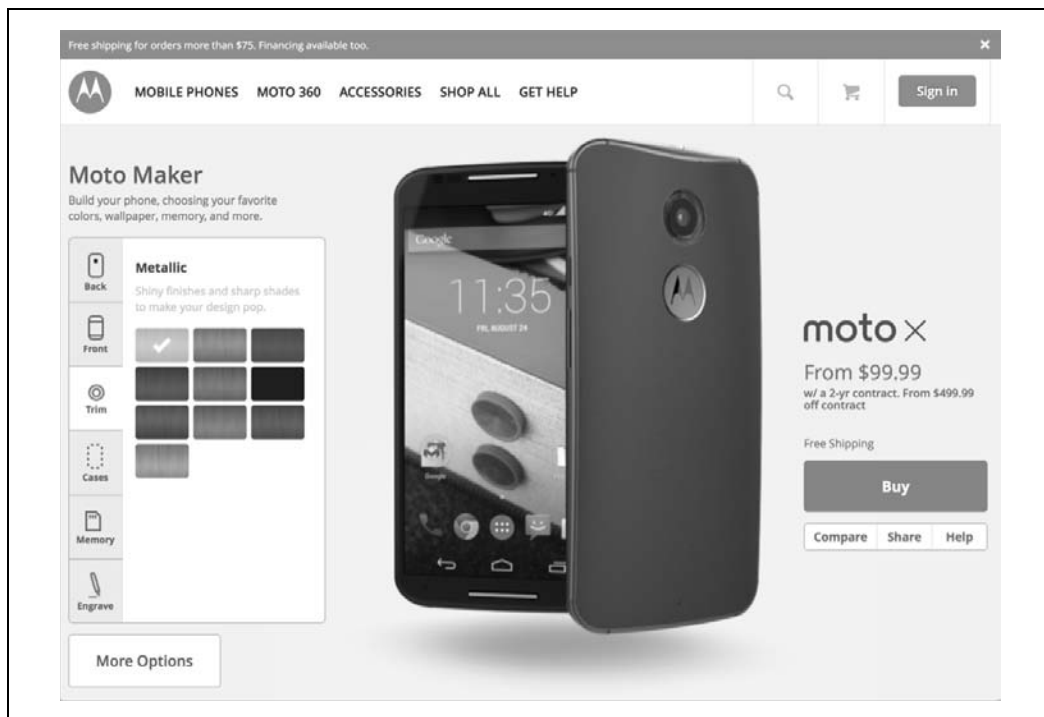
Free shipping for orders more than $75. Financing available too.

×

MOBILE PHONES MOTO 360 ACCESSORIES SHOP ALL GET HELP

Sign in

Moto Maker

Build your phone, choosing your favorite colors, wallpaper, memory, and more.

Back

Front

Trim

Cases

Memory

Engrave

Metallic

Shiny finishes and sharp shades to make your design pop.

More Options

Google

11:35

FRI, AUGUST 24

moto x

From $99.99

w/ a 2-yr contract. From $499.99 off contract

Free Shipping

Buy

Compare Share Help